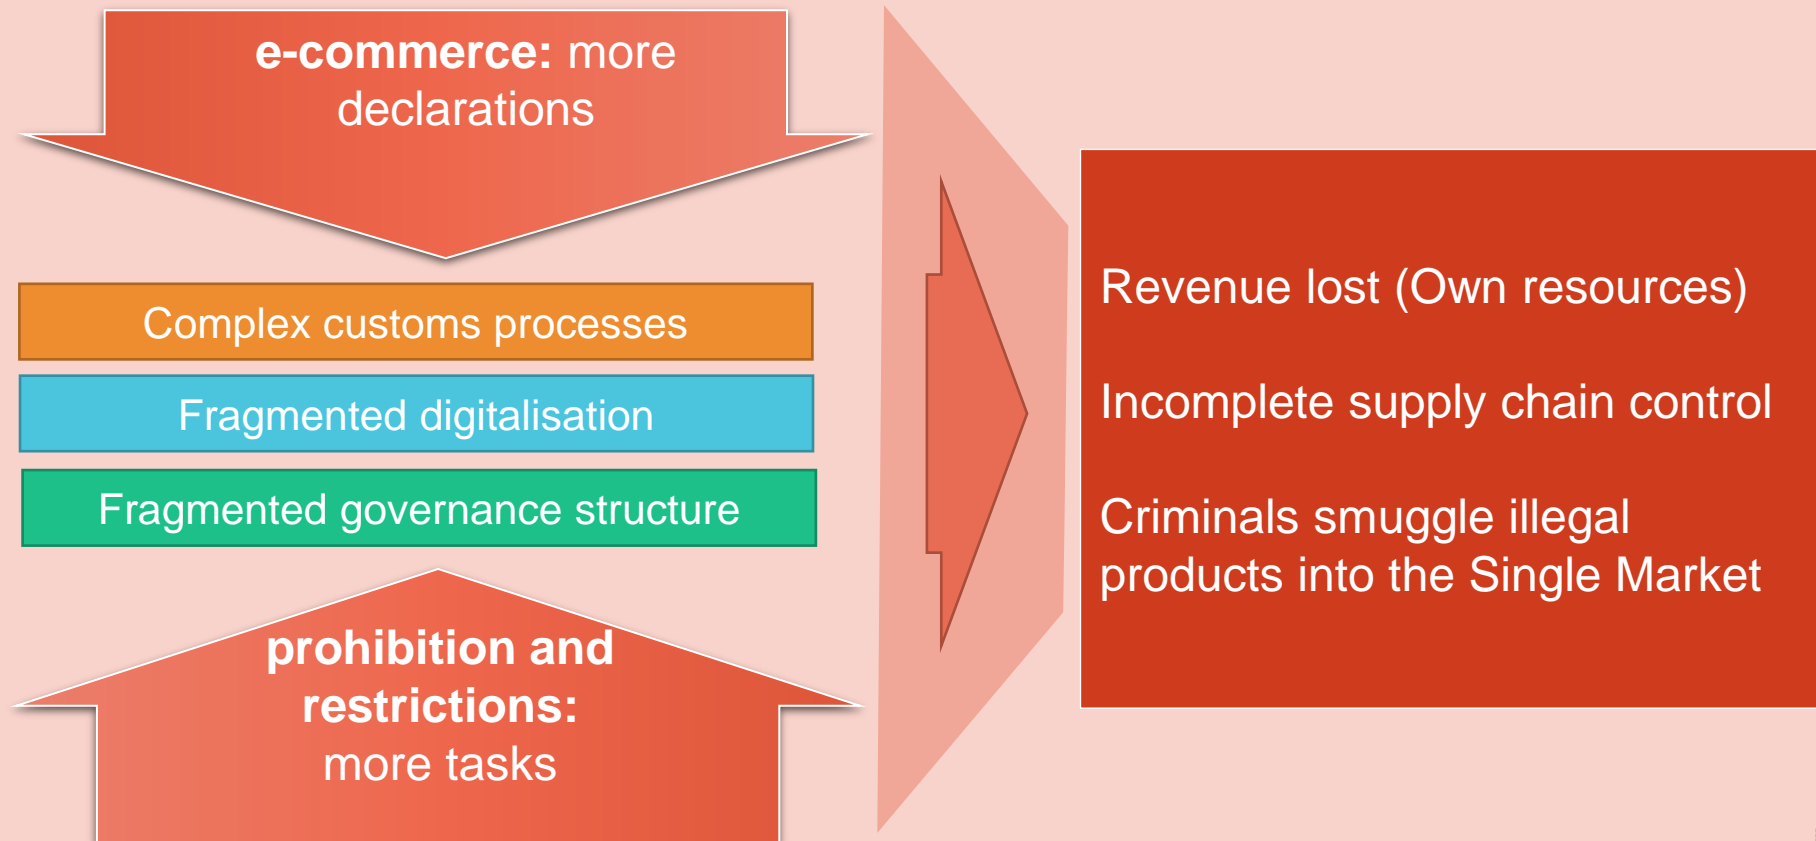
**e-commerce:** more declarations

Complex customs processes

Fragmented digitalisation

Fragmented governance structure

**prohibition and restrictions:** more tasks

Revenue lost (Own resources)

Incomplete supply chain control

Criminals smuggle illegal products into the Single Market